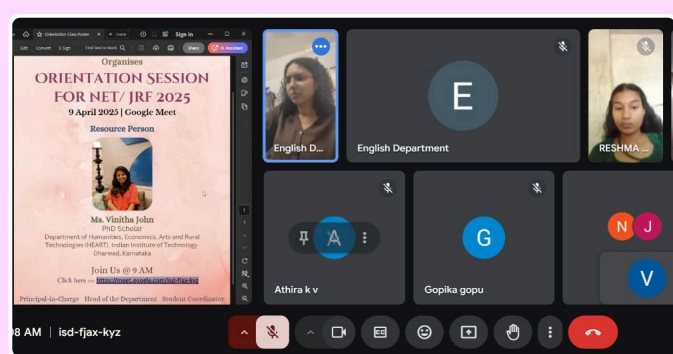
Orientation Class Poster
Sign in
Edit Convert E-Sign Find text or tools
Share AI Assistant

Organises
ORIENTATION SESSION FOR NET/ JRF 2025
9 April 2025 | Google Meet
Resource Person
Ms. Vinitha John
PhD Scholar
Department of Humanities, Economics, Arts and Rural Technologies (HEART), Indian Institute of Technology Dharwad, Karnataka
Join Us @ 9 AM
Click here >> https://meet.google.com/isd-fjax-kyz
Principal-in-Charge Head of the Department Student Coordinator

English D...
E
English Department
RESHMA ...
A
Athira k v
G
Gopika gopu
N
J
V
9 AM | isd-fjax-kyz